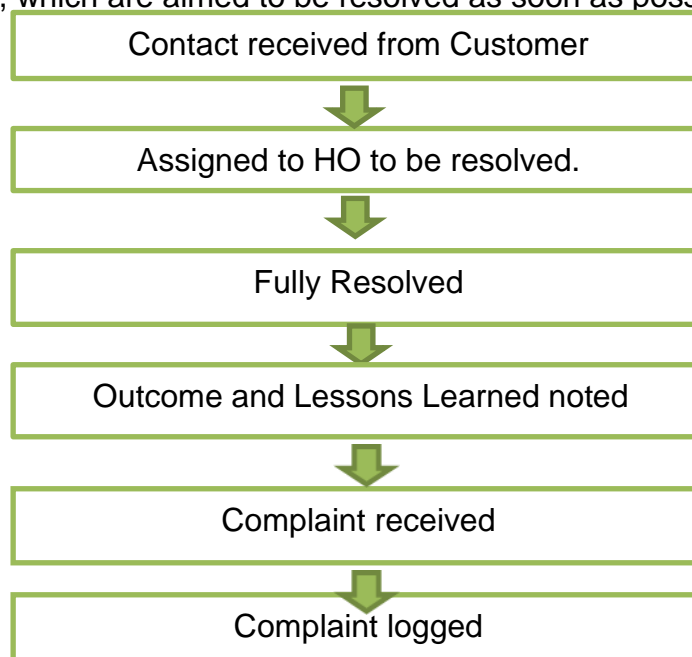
, which are aimed to be resolved as soon as poss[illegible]

Contact received from Customer

Assigned to HO to be resolved.

Fully Resolved

Outcome and Lessons Learned noted

Complaint received

Complaint logged